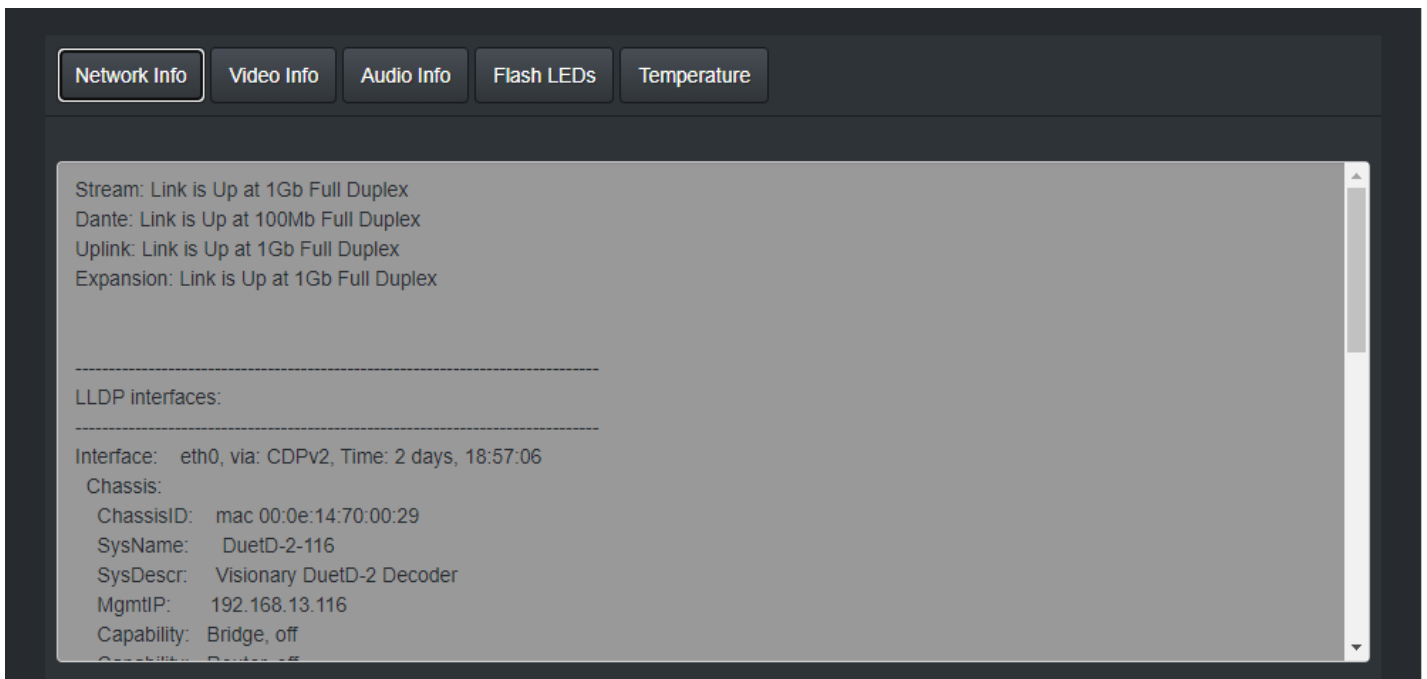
Network Info Video Info Audio Info Flash LEDs Temperature

Stream: Link is Up at 1Gb Full Duplex
Dante: Link is Up at 100Mb Full Duplex
Uplink: Link is Up at 1Gb Full Duplex
Expansion: Link is Up at 1Gb Full Duplex

-------------------------------------------------------------------------------
LLDP interfaces:
-------------------------------------------------------------------------------
Interface: eth0, via: CDPv2, Time: 2 days, 18:57:06
Chassis:
ChassisID: mac 00:0e:14:70:00:29
SysName: DuetD-2-116
SysDescr: Visionary DuetD-2 Decoder
MgmtIP: 192.168.13.116
Capability: Bridge, off
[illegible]